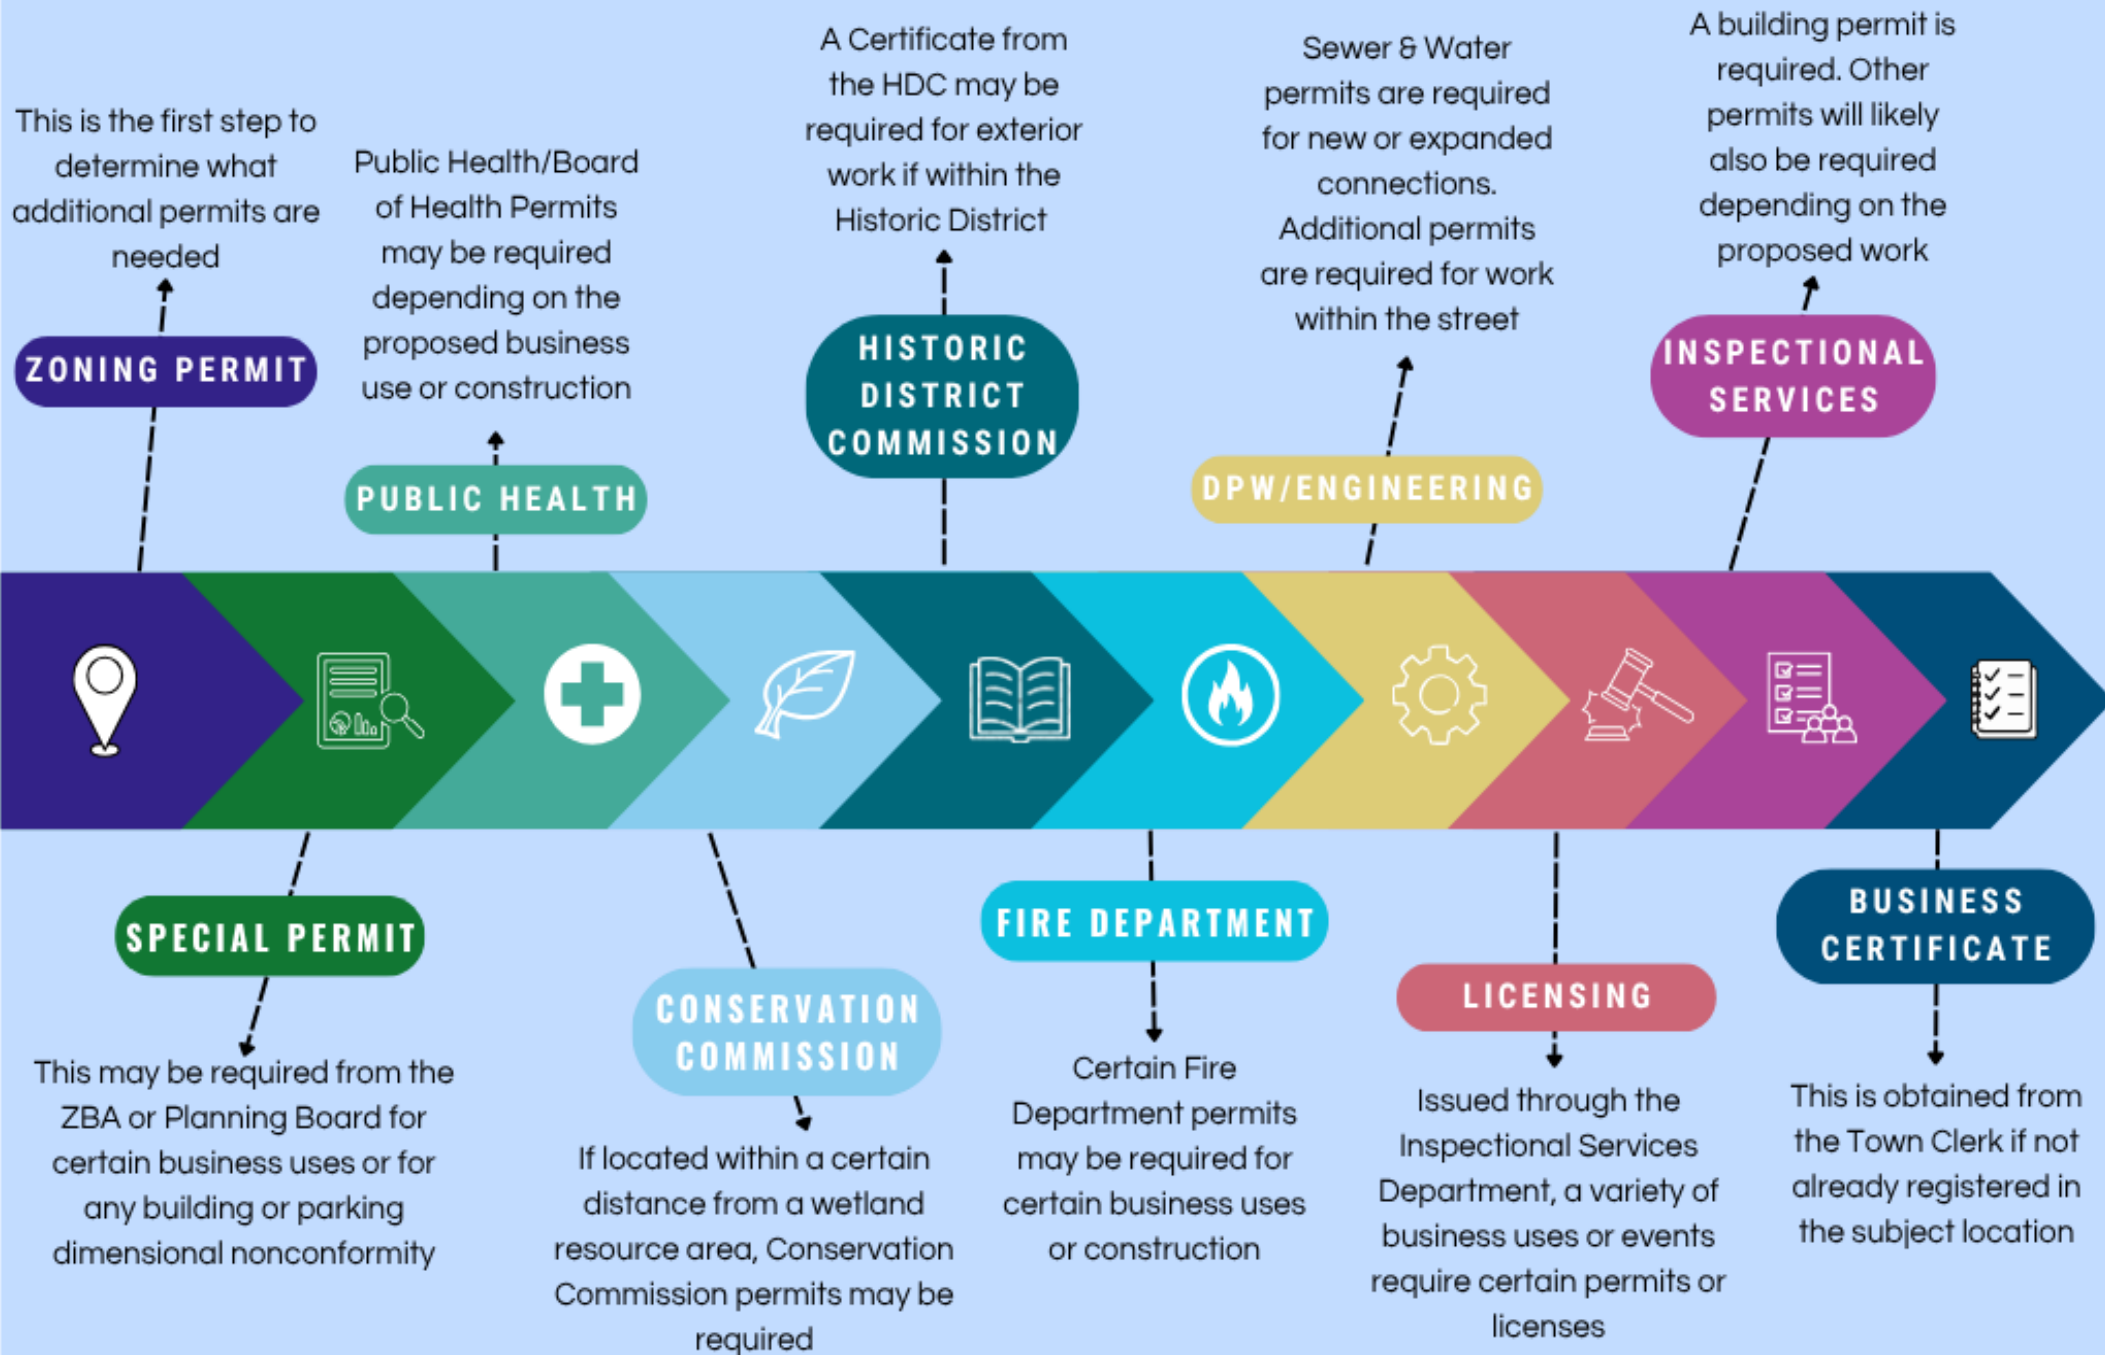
This is the first step to determine what additional permits are needed

ZONING PERMIT

Public Health/Board of Health Permits may be required depending on the proposed business use or construction

PUBLIC HEALTH

A Certificate from the HDC may be required for exterior work if within the Historic District

HISTORIC DISTRICT COMMISSION

Sewer & Water permits are required for new or expanded connections. Additional permits are required for work within the street

DPW/ENGINEERING

A building permit is required. Other permits will likely also be required depending on the proposed work

INSPECTIONAL SERVICES

SPECIAL PERMIT

This may be required from the ZBA or Planning Board for certain business uses or for any building or parking dimensional nonconformity

CONSERVATION COMMISSION

If located within a certain distance from a wetland resource area, Conservation Commission permits may be required

FIRE DEPARTMENT

Certain Fire Department permits may be required for certain business uses or construction

LICENSING

Issued through the Inspectional Services Department, a variety of business uses or events require certain permits or licenses

BUSINESS CERTIFICATE

This is obtained from the Town Clerk if not already registered in the subject location